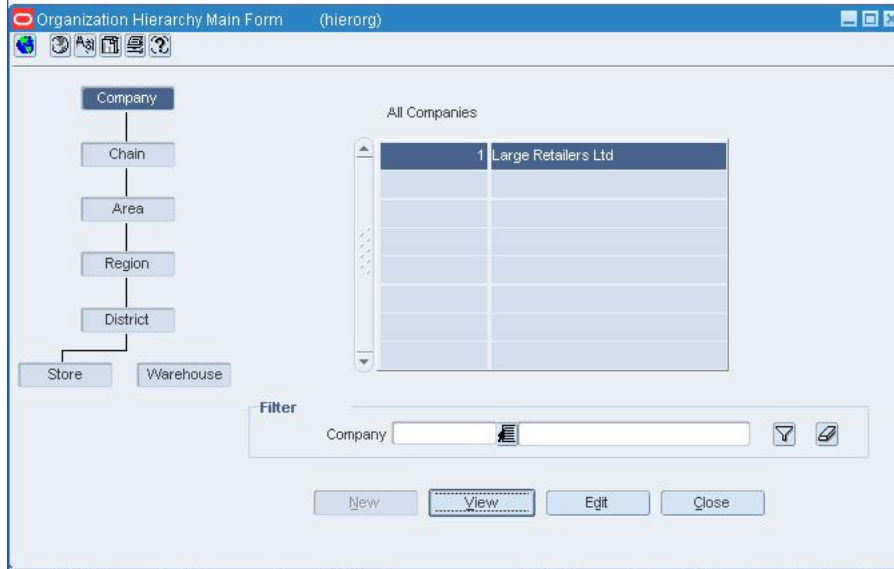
Organization Hierarchy Main Form (hierorg)

Company
Chain
Area
Region
District
Store
Warehouse

All Companies

| | |
|---|---|
| 1 | Large Retailers Ltd |
| | |
| | |
| | |
| | |
| | |
| | |
| | |

Filter
Company

New
View
Edit
Close